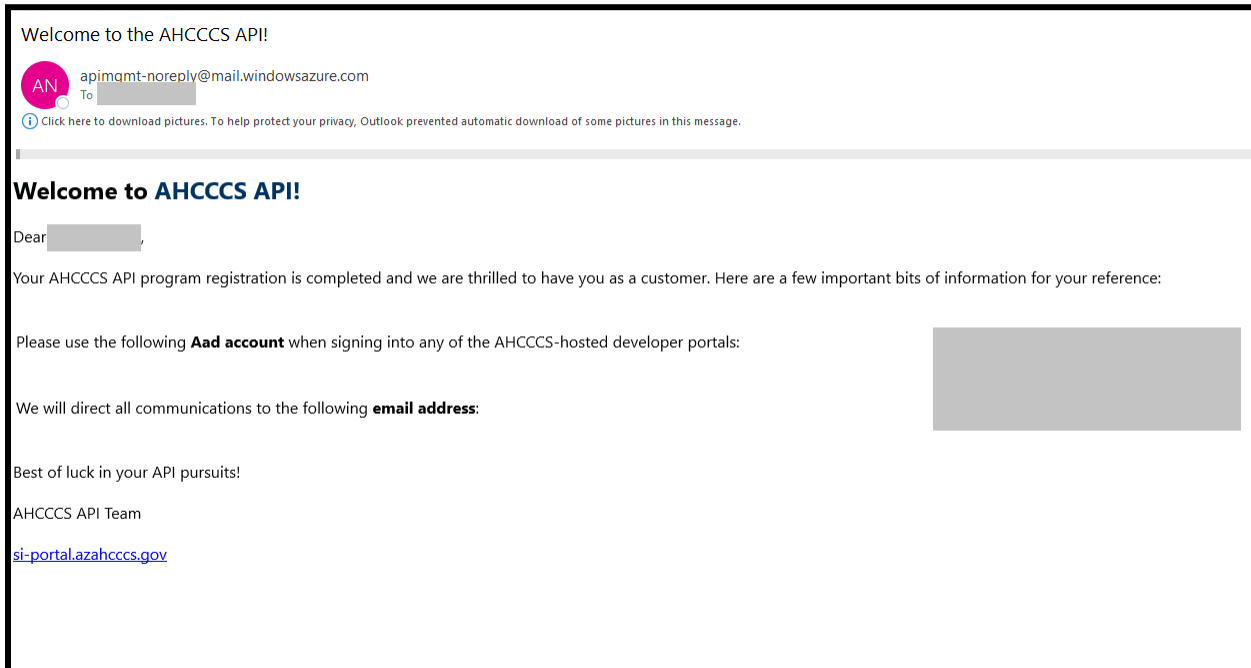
Welcome to the AHCCCS API!

AN

apimgmt-noreply@mail.windowsazure.com
To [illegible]

Click here to download pictures. To help protect your privacy, Outlook prevented automatic download of some pictures in this message.

Welcome to AHCCCS API!

Dear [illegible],

Your AHCCCS API program registration is completed and we are thrilled to have you as a customer. Here are a few important bits of information for your reference:

Please use the following **Aad account** when signing into any of the AHCCCS-hosted developer portals:

We will direct all communications to the following **email address**:

Best of luck in your API pursuits!

AHCCCS API Team

si-portal.azahcccs.gov